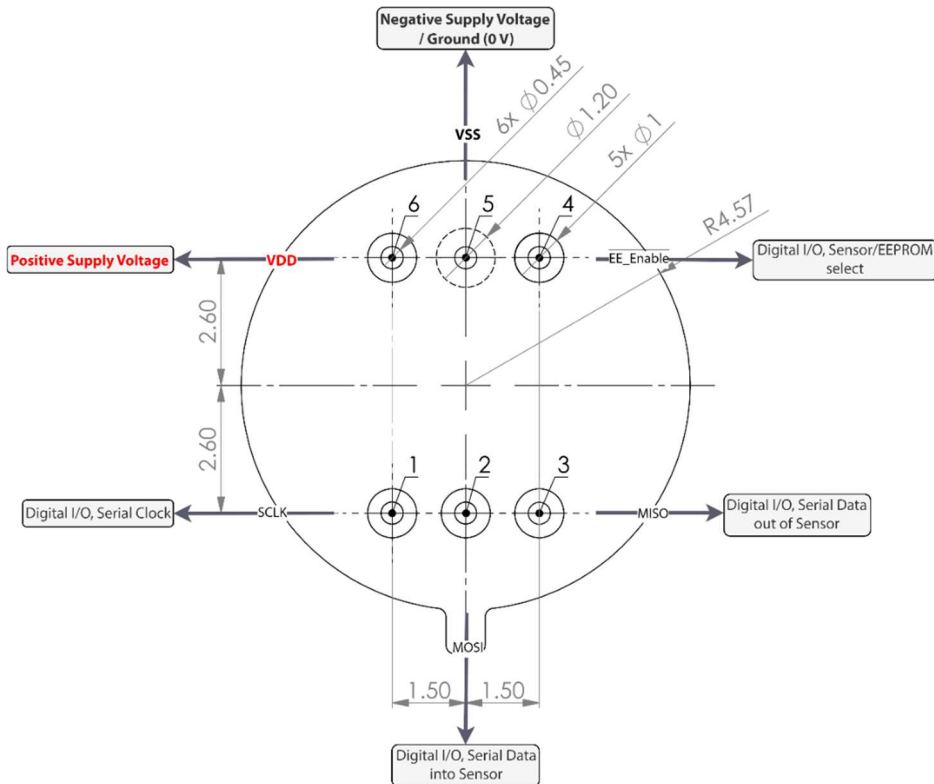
Negative Supply Voltage / Ground (0 V)

VSS

6x $\phi 0.45$

$\phi 1.20$

5x $\phi 1$

R4.57

6

5

4

Positive Supply Voltage

VDD

$\overline{\text{EE\_Enable}}$

Digital I/O, Sensor/EEPROM select

2.60

2.60

1

2

3

Digital I/O, Serial Clock

SCLK

MISO

Digital I/O, Serial Data out of Sensor

MOSI

1.50

1.50

Digital I/O, Serial Data into Sensor